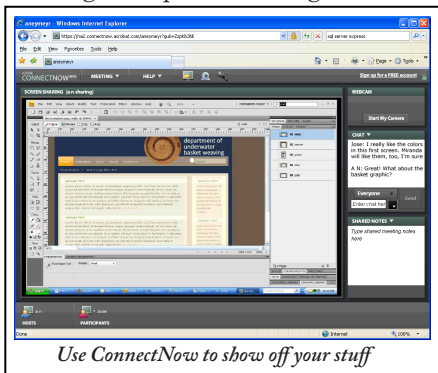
aneymeyr - Windows Internet Explorer

https://my.connectnow.acrobat.com/aneymeyr?guid=2qib3M

sql server express

File Edit View Favorites Tools Help

aneymeyr

Page Tools

ADOBE CONNECTNOW BETA MEETING HELP

Sign up for a FREE account

SCREEN SHARING (a n sharing)

WEBCAM

Start My Camera

department of underwater basket weaving

CHAT

Jose: I really like the colors in this first screen. Miranda will like them, too, I'm sure

A N: Great! What about the basket graphic?

Everyone

Enter chat her

Send

SHARED NOTES

Type shared meeting notes here

HOSTS

PARTICIPANTS

Done

Internet

100%

Use ConnectNow to show off your stuff